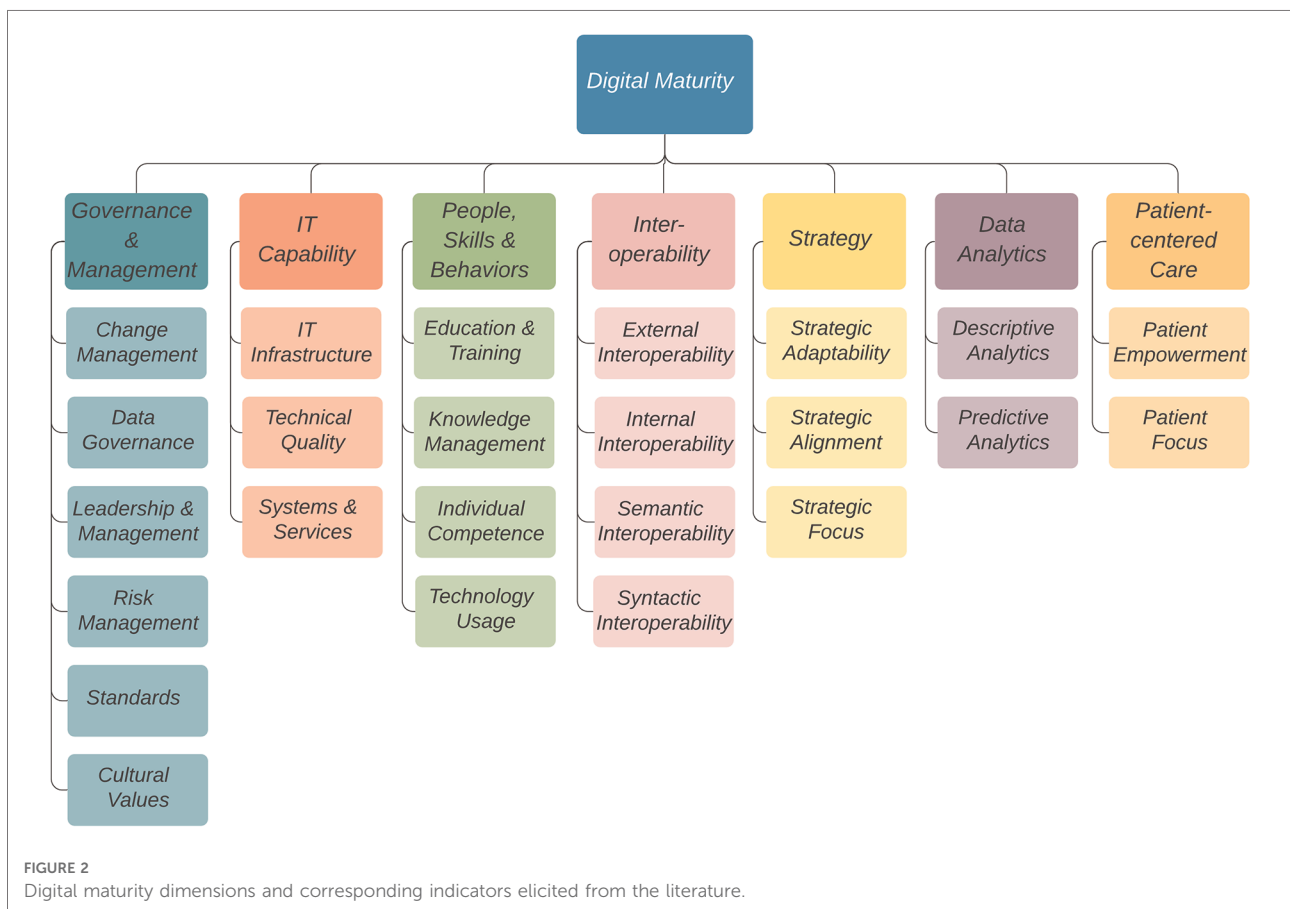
Digital Maturity

Governance & Management

Change Management

Data Governance

Leadership & Management

Risk Management

Standards

Cultural Values

IT Capability

IT Infrastructure

Technical Quality

Systems & Services

People, Skills & Behaviors

Education & Training

Knowledge Management

Individual Competence

Technology Usage

Interoperability

External Interoperability

Internal Interoperability

Semantic Interoperability

Syntactic Interoperability

Strategy

Strategic Adaptability

Strategic Alignment

Strategic Focus

Data Analytics

Descriptive Analytics

Predictive Analytics

Patient-centered Care

Patient Empowerment

Patient Focus

FIGURE 2
Digital maturity dimensions and corresponding indicators elicited from the literature.